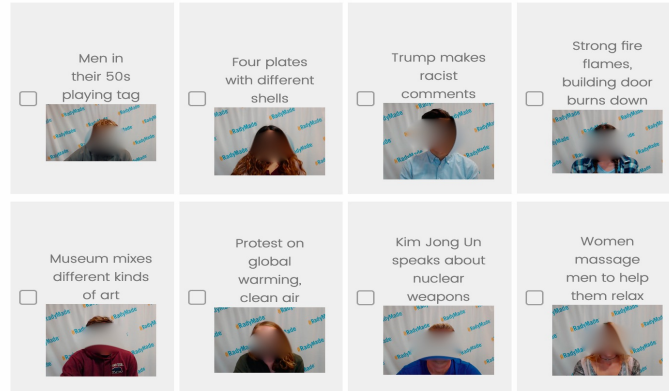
Men in their 50s playing tag

Four plates with different shells

Trump makes racist comments

Strong fire flames, building door burns down

Museum mixes different kinds of art

Protest on global warming, clean air

Kim Jong Un speaks about nuclear weapons

Women massage men to help them relax